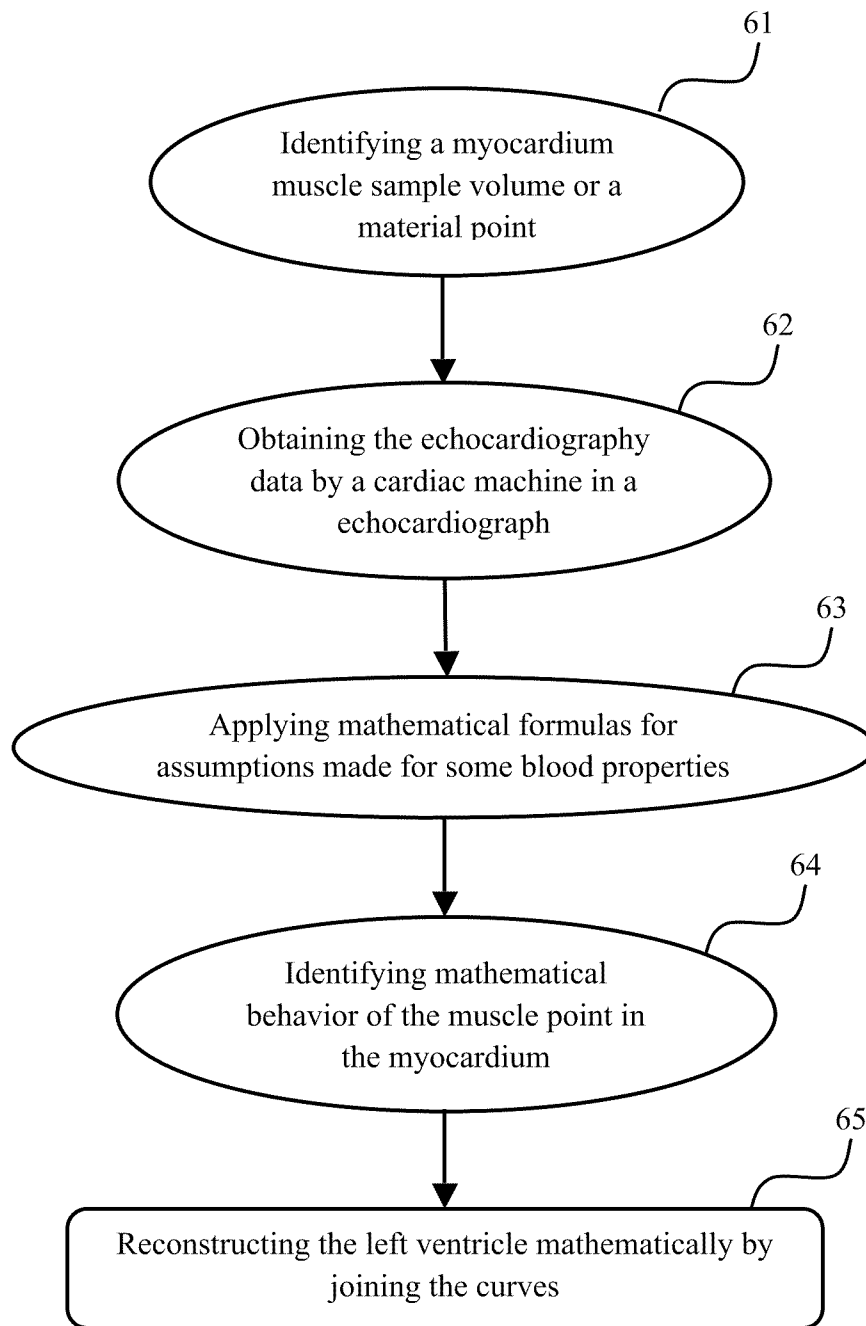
61

Identifying a myocardium muscle sample volume or a material point

62

Obtaining the echocardiography data by a cardiac machine in a echocardiograph

63

Applying mathematical formulas for assumptions made for some blood properties

64

Identifying mathematical behavior of the muscle point in the myocardium

65

Reconstructing the left ventricle mathematically by joining the curves